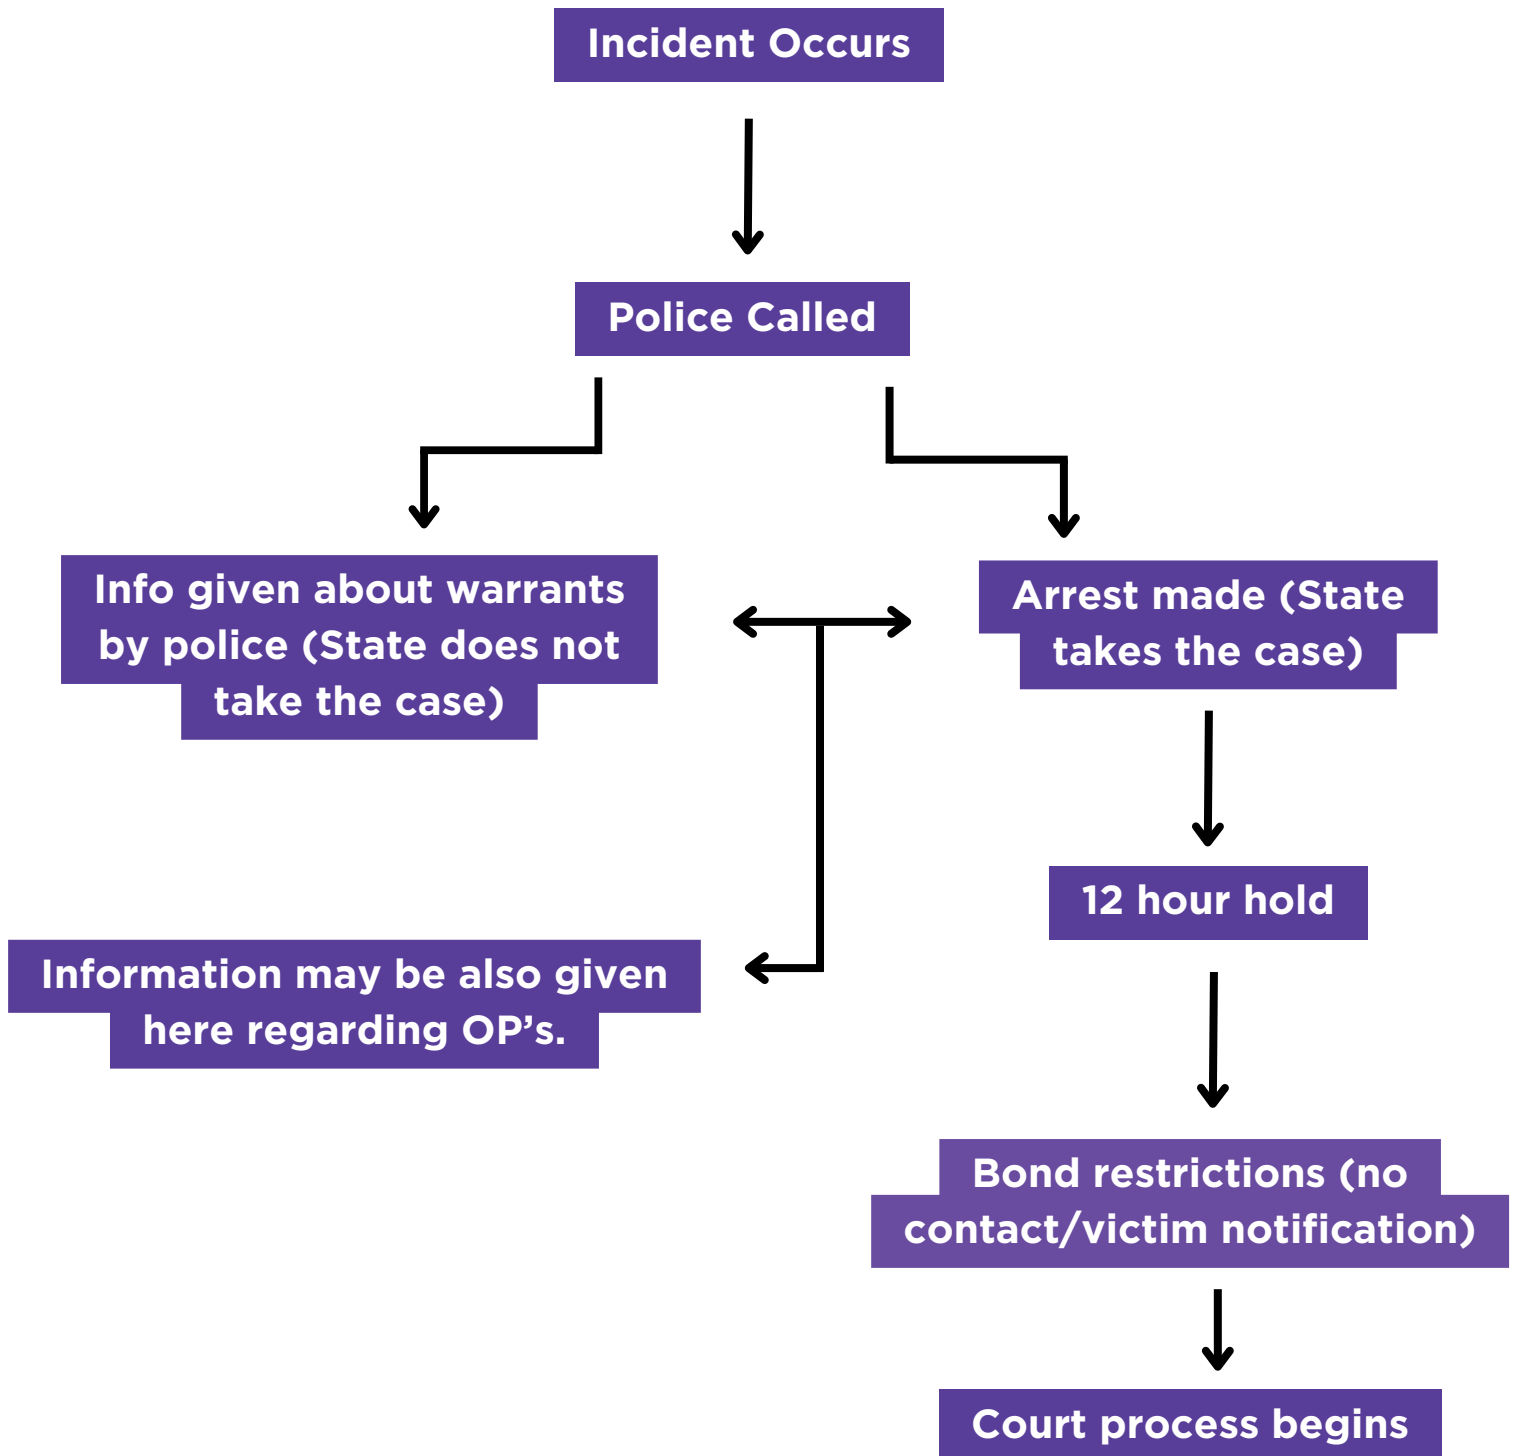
Incident Occurs

Police Called

Info given about warrants by police (State does not take the case)

Arrest made (State takes the case)

12 hour hold

Information may be also given here regarding OP’s.

Bond restrictions (no contact/victim notification)

Court process begins